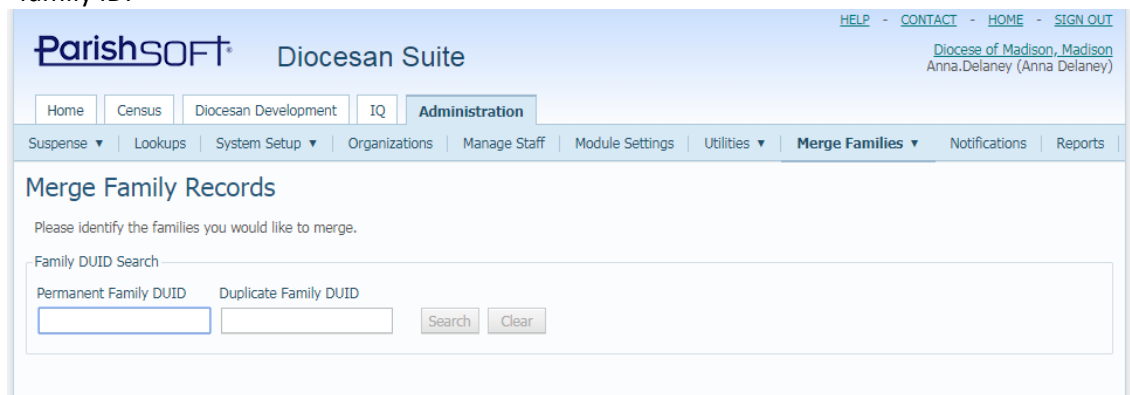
family ID.

HELP - CONTACT - HOME - SIGN OUT

ParishSOFT Diocesan Suite

Diocese of Madison, Madison
Anna.Delaney (Anna Delaney)

Home | Census | Diocesan Development | IQ | Administration

Suspense ▼ | Lookups | System Setup ▼ | Organizations | Manage Staff | Module Settings | Utilities ▼ | Merge Families ▼ | Notifications | Reports

Merge Family Records

Please identify the families you would like to merge.

Family DUID Search

Permanent Family DUID

Duplicate Family DUID

Search

Clear